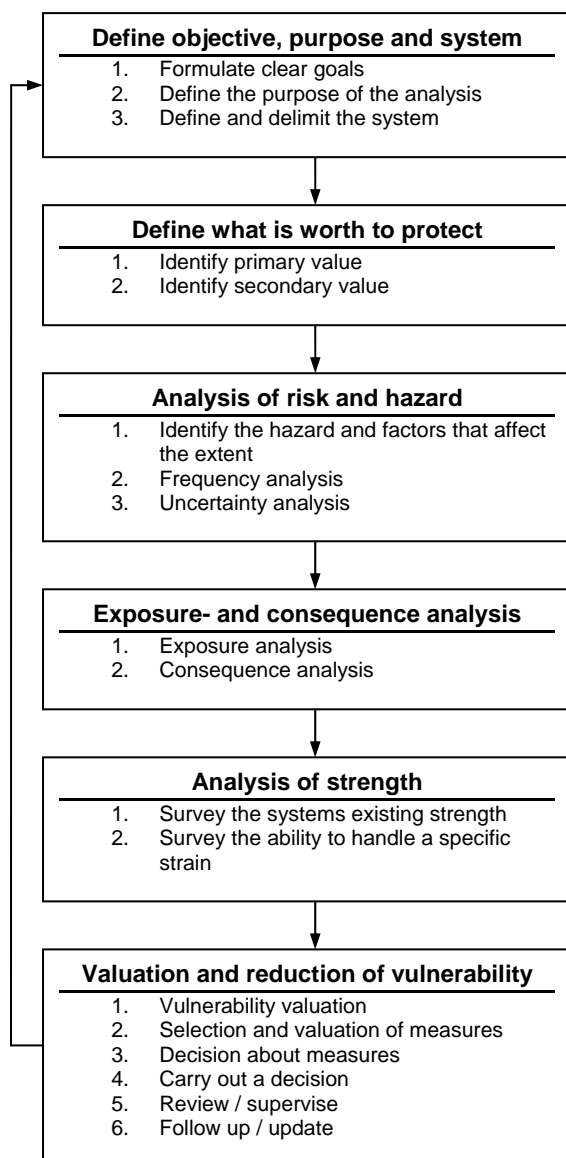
Define objective, purpose and system

1. Formulate clear goals
2. Define the purpose of the analysis
3. Define and delimit the system

Define what is worth to protect

1. Identify primary value
2. Identify secondary value

Analysis of risk and hazard

1. Identify the hazard and factors that affect the extent
2. Frequency analysis
3. Uncertainty analysis

Exposure- and consequence analysis

1. Exposure analysis
2. Consequence analysis

Analysis of strength

1. Survey the systems existing strength
2. Survey the ability to handle a specific strain

Valuation and reduction of vulnerability

1. Vulnerability valuation
2. Selection and valuation of measures
3. Decision about measures
4. Carry out a decision
5. Review / supervise
6. Follow up / update